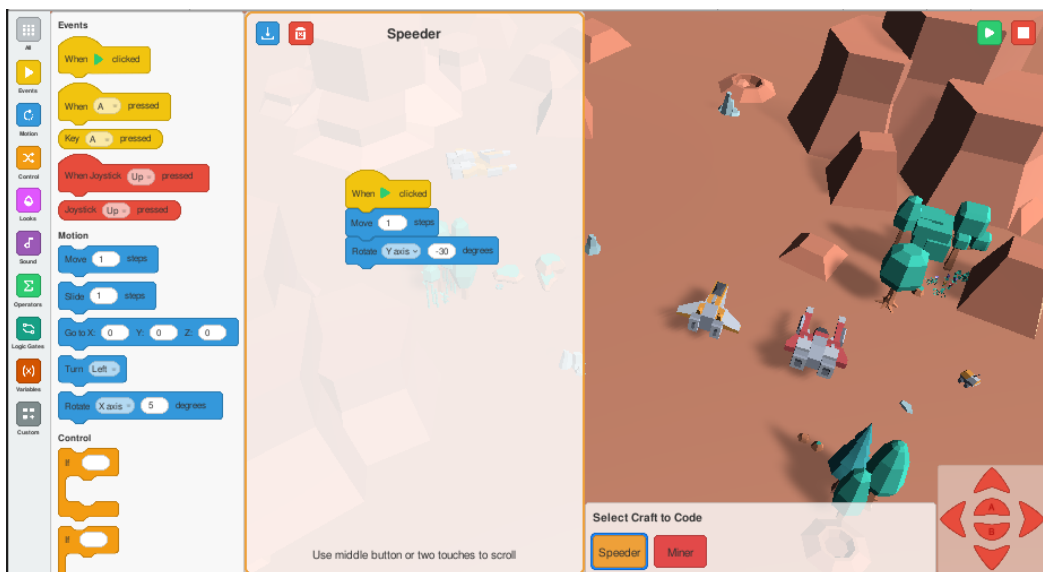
All
Events
Motion
Control
Looks
Sound
Operators
Logic Gates
Variables
Custom

Events
When clicked
When A pressed
Key A pressed
When Joystick Up pressed
Joystick Up pressed
Motion
Move 1 steps
Slide 1 steps
Go to X: 0 Y: 0 Z: 0
Turn Left
Rotate X axis 5 degrees
Control
If
If

Speeder
When clicked
Move 1 steps
Rotate Y axis -30 degrees
Use middle button or two touches to scroll

Select Craft to Code
Speeder
Miner
A
B